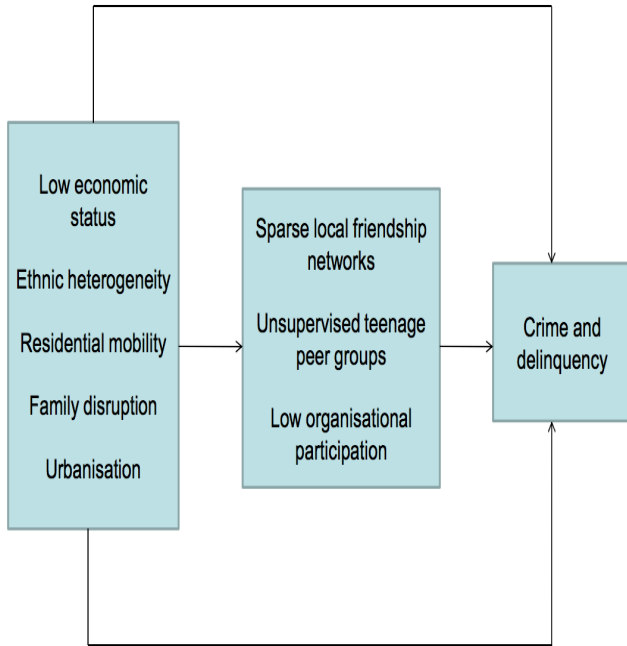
Low economic status

Ethnic heterogeneity

Residential mobility

Family disruption

Urbanisation

Sparse local friendship networks

Unsupervised teenage peer groups

Low organisational participation

Crime and delinquency